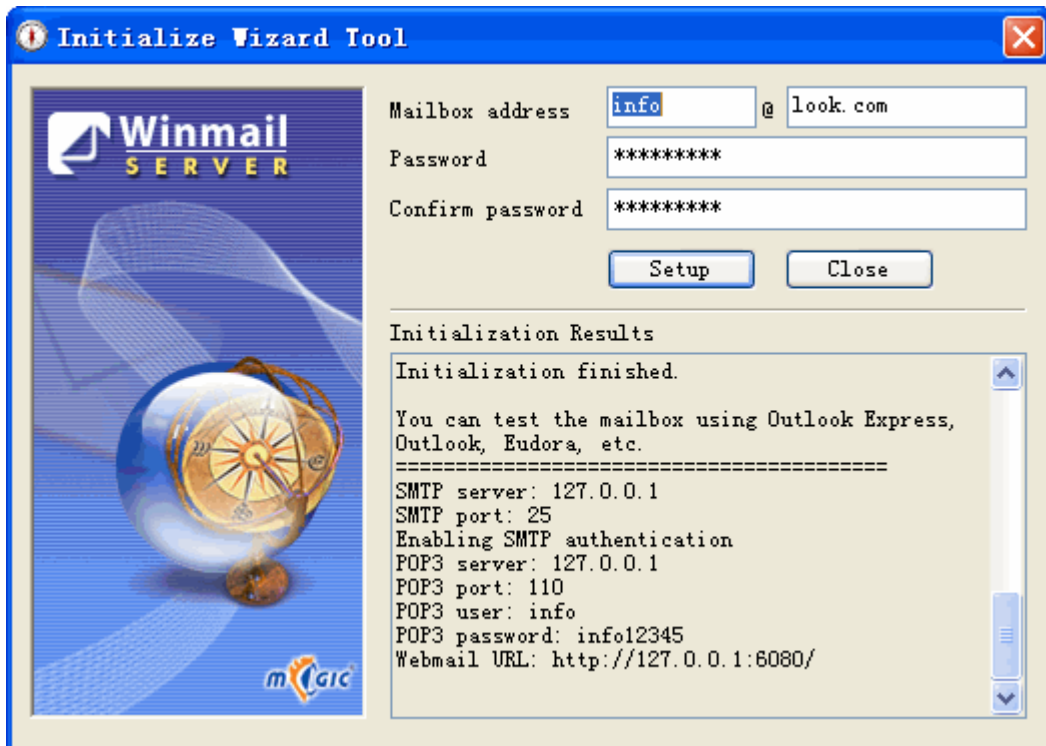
Initialize Wizard Tool

Winmail
SERVER

Mailbox address info @ look.com
Password *********
Confirm password *********
Setup Close

Initialization Results
Initialization finished.

You can test the mailbox using Outlook Express, Outlook, Eudora, etc.
=========================================
SMTP server: 127.0.0.1
SMTP port: 25
Enabling SMTP authentication
POP3 server: 127.0.0.1
POP3 port: 110
POP3 user: info
POP3 password: info12345
Webmail URL: http://127.0.0.1:6080/

magic